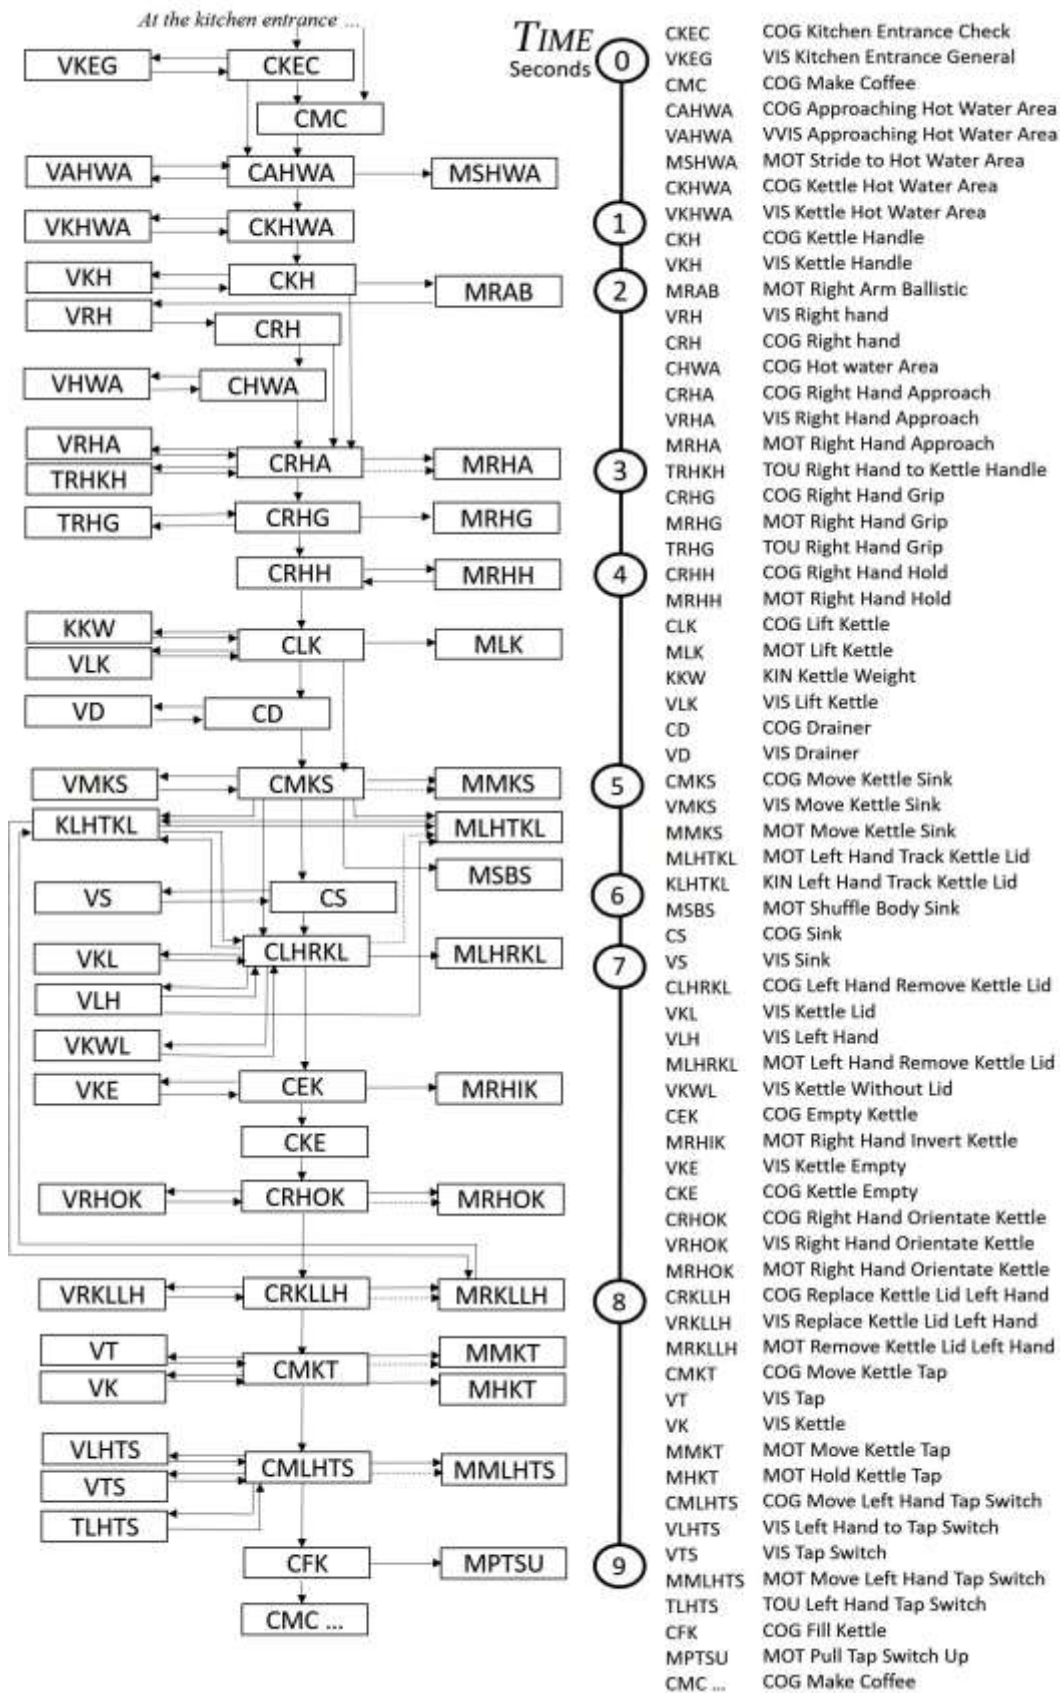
At the kitchen entrance ...

VKEG
CKEC
CMC
VAHWA
CAHWA
MSHWA
VKHWA
CKHWA
VKH
CKH
MRAB
VRH
CRH
VHWA
CHWA
VRHA
CRHA
MRHA
TRHKH
TRHG
CRHG
MRHG
CRHH
MRHH
KKW
CLK
MLK
VLK
VD
CD
VMKS
CMKS
MMKS
KLHTKL
MLHTKL
MSBS
VS
CS
VKL
CLHRKL
MLHRKL
VLH
VKWL
VKE
CEK
MRHIK
CKE
VRHOK
CRHOK
MRHOK
VRKLLH
CRKLLH
MRKLLH
VT
CMKT
MMKT
VK
MHKT
VLHTS
CMLHTS
MMLHTS
VTS
TLHTS
CFK
MPTSU
CMC ...

TIME Seconds
0
1
2
3
4
5
6
7
8
9

| | |
|---|---|
| CKEC | COG Kitchen Entrance Check |
| VKEG | VIS Kitchen Entrance General |
| CMC | COG Make Coffee |
| CAHWA | COG Approaching Hot Water Area |
| VAHWA | VVIS Approaching Hot Water Area |
| MSHWA | MOT Stride to Hot Water Area |
| CKHWA | COG Kettle Hot Water Area |
| VKHWA | VIS Kettle Hot Water Area |
| CKH | COG Kettle Handle |
| VKH | VIS Kettle Handle |
| MRAB | MOT Right Arm Ballistic |
| VRH | VIS Right hand |
| CRH | COG Right hand |
| CHWA | COG Hot water Area |
| CRHA | COG Right Hand Approach |
| VRHA | VIS Right Hand Approach |
| MRHA | MOT Right Hand Approach |
| TRHKH | TOU Right Hand to Kettle Handle |
| CRHG | COG Right Hand Grip |
| MRHG | MOT Right Hand Grip |
| TRHG | TOU Right Hand Grip |
| CRHH | COG Right Hand Hold |
| MRHH | MOT Right Hand Hold |
| CLK | COG Lift Kettle |
| MLK | MOT Lift Kettle |
| KKW | KIN Kettle Weight |
| VLK | VIS Lift Kettle |
| CD | COG Drainer |
| VD | VIS Drainer |
| CMKS | COG Move Kettle Sink |
| VMKS | VIS Move Kettle Sink |
| MMKS | MOT Move Kettle Sink |
| MLHTKL | MOT Left Hand Track Kettle Lid |
| KLHTKL | KIN Left Hand Track Kettle Lid |
| MSBS | MOT Shuffle Body Sink |
| CS | COG Sink |
| VS | VIS Sink |
| CLHRKL | COG Left Hand Remove Kettle Lid |
| VKL | VIS Kettle Lid |
| VLH | VIS Left Hand |
| MLHRKL | MOT Left Hand Remove Kettle Lid |
| VKWL | VIS Kettle Without Lid |
| CEK | COG Empty Kettle |
| MRHIK | MOT Right Hand Invert Kettle |
| VKE | VIS Kettle Empty |
| CKE | COG Kettle Empty |
| CRHOK | COG Right Hand Orientate Kettle |
| VRHOK | VIS Right Hand Orientate Kettle |
| MRHOK | MOT Right Hand Orientate Kettle |
| CRKLLH | COG Replace Kettle Lid Left Hand |
| VRKLLH | VIS Replace Kettle Lid Left Hand |
| MRKLLH | MOT Remove Kettle Lid Left Hand |
| CMKT | COG Move Kettle Tap |
| VT | VIS Tap |
| VK | VIS Kettle |
| MMKT | MOT Move Kettle Tap |
| MHKT | MOT Hold Kettle Tap |
| CMLHTS | COG Move Left Hand Tap Switch |
| VLHTS | VIS Left Hand to Tap Switch |
| VTS | VIS Tap Switch |
| MMLHTS | MOT Move Left Hand Tap Switch |
| TLHTS | TOU Left Hand Tap Switch |
| CFK | COG Fill Kettle |
| MPTSU | MOT Pull Tap Switch Up |
| CMC ... | COG Make Coffee |